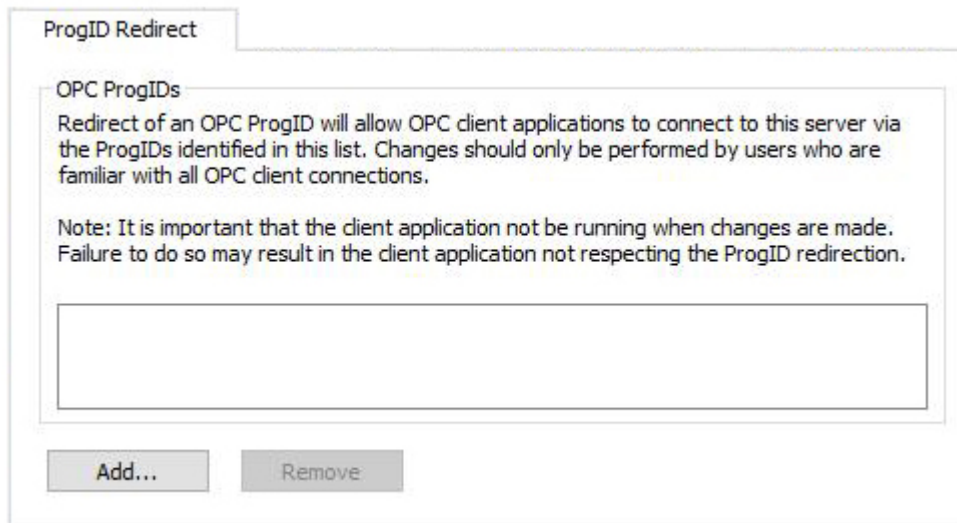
ProgID Redirect

OPC ProgIDs

Redirect of an OPC ProgID will allow OPC client applications to connect to this server via the ProgIDs identified in this list. Changes should only be performed by users who are familiar with all OPC client connections.

Note: It is important that the client application not be running when changes are made. Failure to do so may result in the client application not respecting the ProgID redirection.

Add...

Remove